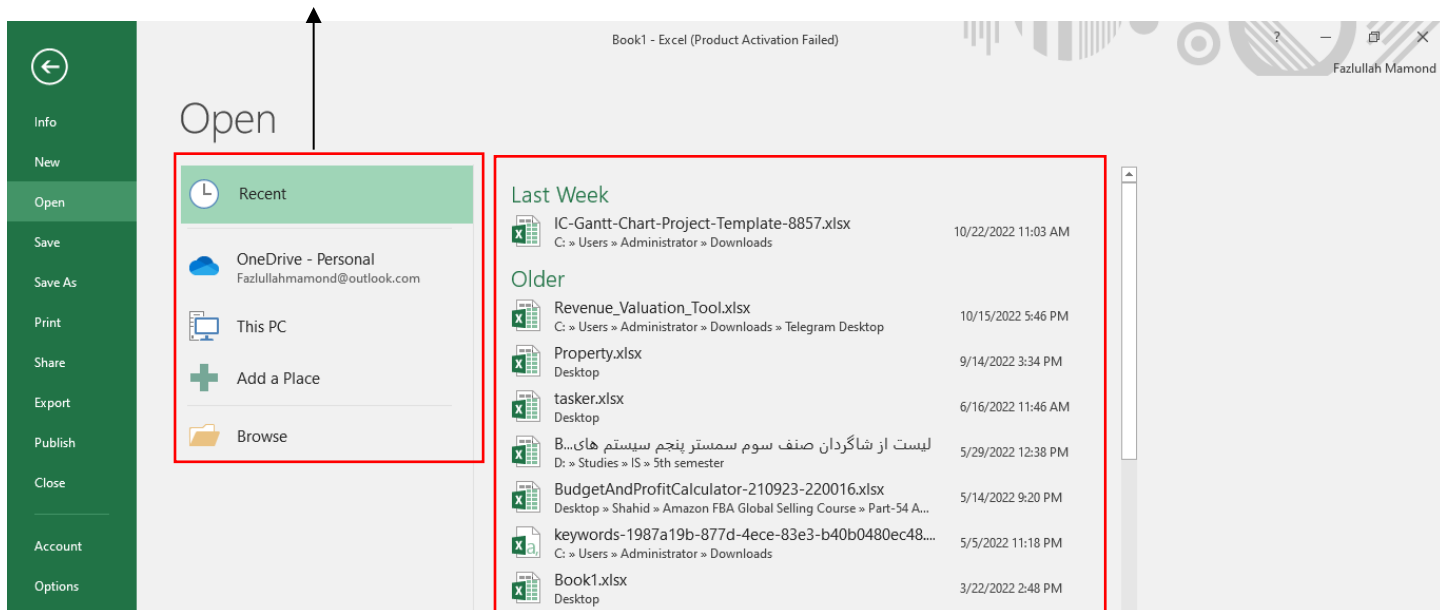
Book1 - Excel (Product Activation Failed)

? — ✕

Fazlullah Mamond

Info
New
Open
Save
Save As
Print
Share
Export
Publish
Close
Account
Options

Open

Recent

OneDrive - Personal
Fazlullahmamond@outlook.com

This PC

Add a Place

Browse

Last Week

IC-Gantt-Chart-Project-Template-8857.xlsx
C: » Users » Administrator » Downloads
10/22/2022 11:03 AM

Older

Revenue_Valuation_Tool.xlsx
C: » Users » Administrator » Downloads » Telegram Desktop
10/15/2022 5:46 PM

Property.xlsx
Desktop
9/14/2022 3:34 PM

tasker.xlsx
Desktop
6/16/2022 11:46 AM

لیست از شاگردان صنف سوم سمستر پنجم سیستم های...B
D: » Studies » IS » 5th semester
5/29/2022 12:38 PM

BudgetAndProfitCalculator-210923-220016.xlsx
Desktop » Shahid » Amazon FBA Global Selling Course » Part-54 A...
5/14/2022 9:20 PM

keywords-1987a19b-877d-4ece-83e3-b40b0480ec48....
C: » Users » Administrator » Downloads
5/5/2022 11:18 PM

Book1.xlsx
Desktop
3/22/2022 2:48 PM